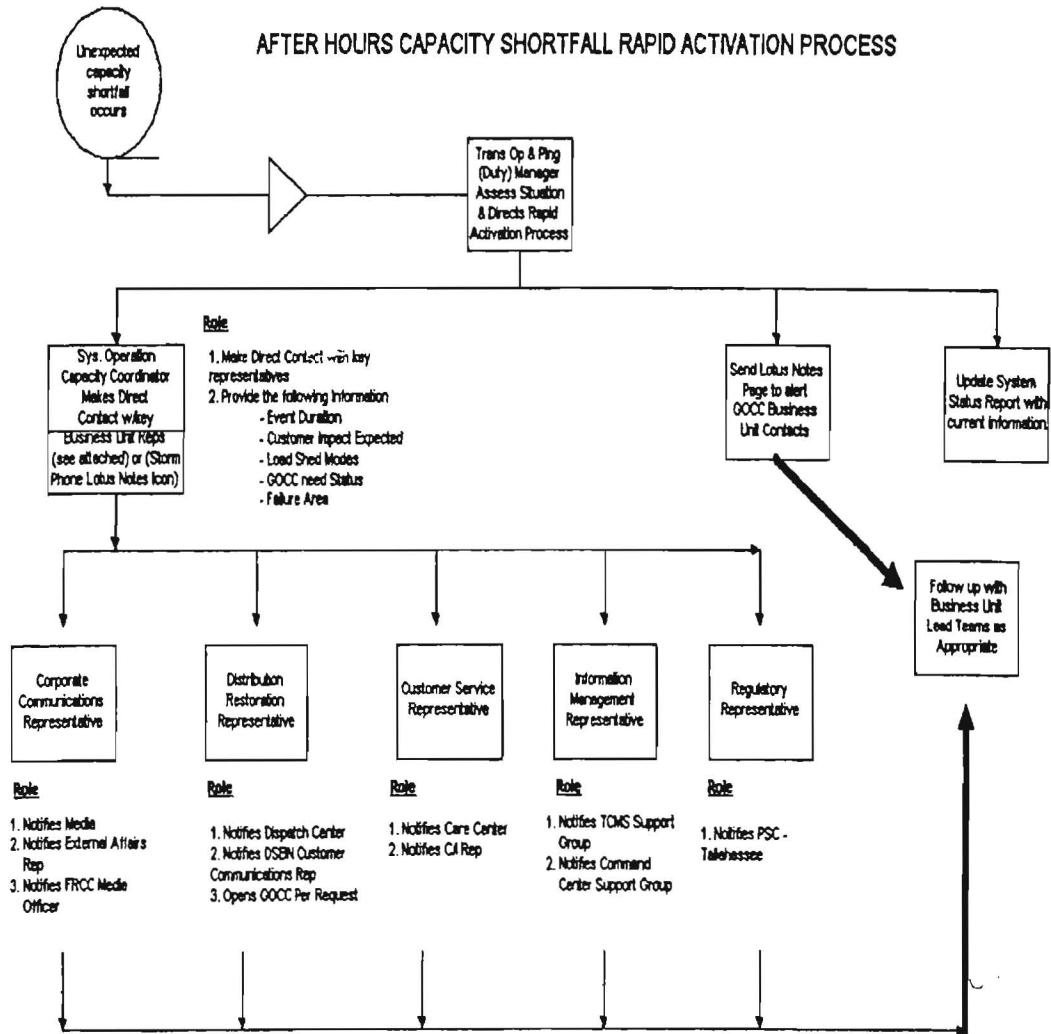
Unexpected capacity shortfall occurs

AFTER HOURS CAPACITY SHORTFALL RAPID ACTIVATION PROCESS

Trans Op & Plng (Duty) Manager Assess Situation & Directs Rapid Activation Process

Sys. Operation Capacity Coordinator Makes Direct Contact w/key Business Unit Reps (see attached) or (Storm Phone Lotus Notes Icon)

Role

1. Make Direct Contact with key representatives
2. Provide the following Information
- Event Duration
- Customer Impact Expected
- Load Shed Modes
- GOCC need Status
- Failure Area

Send Lotus Notes Page to alert GOCC Business Unit Contacts

Update System Status Report with current information.

Follow up with Business Unit Lead Teams as Appropriate

Corporate Communications Representative

Role

1. Notifies Media
2. Notifies External Affairs Rep
3. Notifies FRCC Media Officer

Distribution Restoration Representative

Role

1. Notifies Dispatch Center
2. Notifies DSBN Customer Communications Rep
3. Opens GOCC Per Request

Customer Service Representative

Role

1. Notifies Care Center
2. Notifies CA Rep

Information Management Representative

Role

1. Notifies TCMS Support Group
2. Notifies Command Center Support Group

Regulatory Representative

Role

1. Notifies PSC - Tallahassee